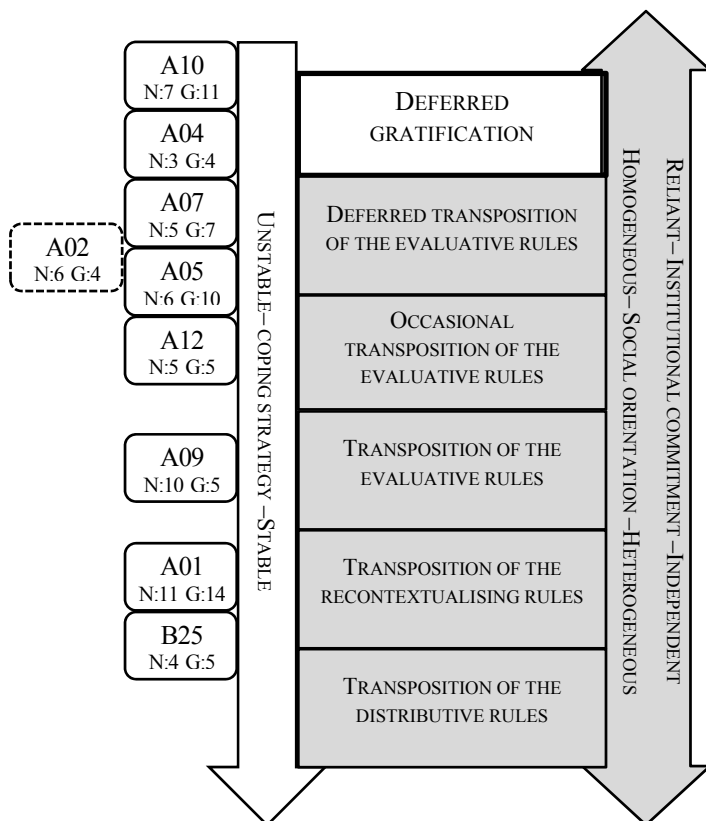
A10
N:7 G:11

A04
N:3 G:4

A07
N:5 G:7

A02
N:6 G:4

A05
N:6 G:10

A12
N:5 G:5

A09
N:10 G:5

A01
N:11 G:14

B25
N:4 G:5

UNSTABLE– COPING STRATEGY –STABLE

DEFERRED GRATIFICATION

DEFERRED TRANSPOSITION OF THE EVALUATIVE RULES

OCCASIONAL TRANSPOSITION OF THE EVALUATIVE RULES

TRANSPOSITION OF THE EVALUATIVE RULES

TRANSPOSITION OF THE RECONTEXTUALISING RULES

TRANSPOSITION OF THE DISTRIBUTIVE RULES

HOMOGENEOUS– SOCIAL ORIENTATION –HETEROGENEOUS

RELIANT– INSTITUTIONAL COMMITMENT –INDEPENDENT